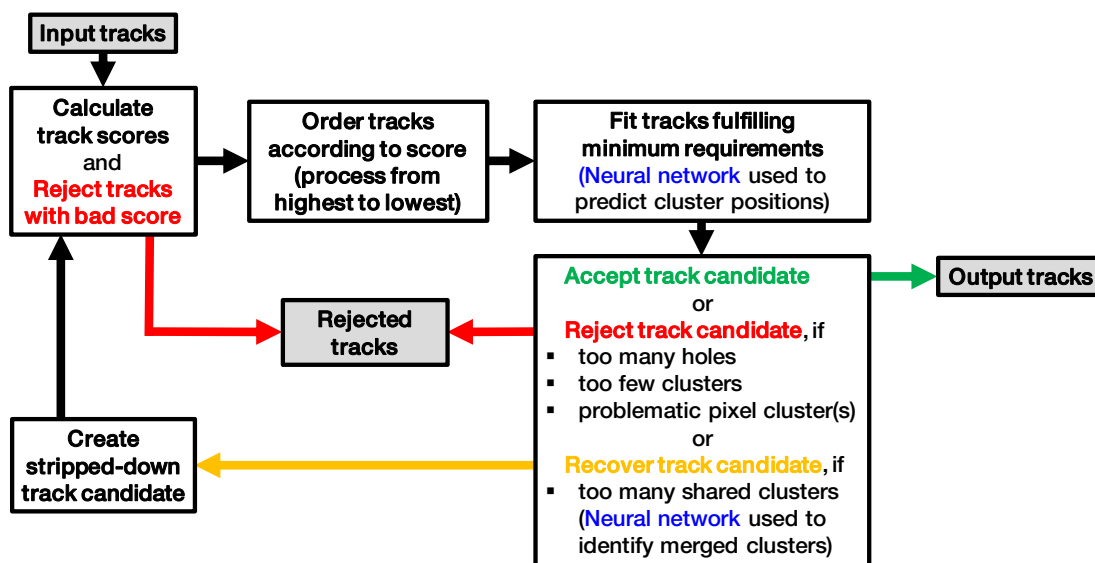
Input tracks

Calculate track scores and Reject tracks with bad score

Order tracks according to score (process from highest to lowest)

Fit tracks fulfilling minimum requirements (Neural network used to predict cluster positions)

Accept track candidate
or
Reject track candidate, if
▪ too many holes
▪ too few clusters
▪ problematic pixel cluster(s)
or
Recover track candidate, if
▪ too many shared clusters (Neural network used to identify merged clusters)

Output tracks

Rejected tracks

Create stripped-down track candidate